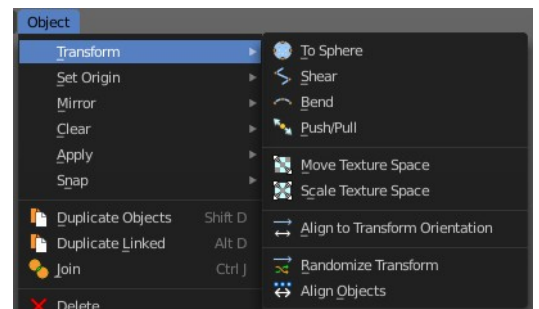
Object

Transform
Set Origin
Mirror
Clear
Apply
Snap

Duplicate Objects Shift D
Duplicate Linked Alt D
Join Ctrl J

Delete

To Sphere
Shear
Bend
Push/Pull

Move Texture Space
Scale Texture Space

Align to Transform Orientation

Randomize Transform
Align Objects